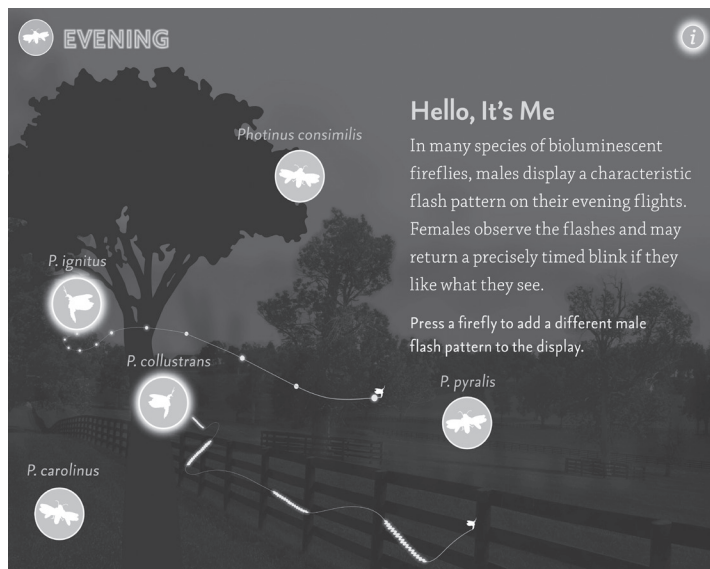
EVENING

i

Hello, It's Me

In many species of bioluminescent fireflies, males display a characteristic flash pattern on their evening flights. Females observe the flashes and may return a precisely timed blink if they like what they see.

Press a firefly to add a different male flash pattern to the display.

Photinus consimilis

P. ignitus

P. collustrans

P. pyralis

P. carolinus